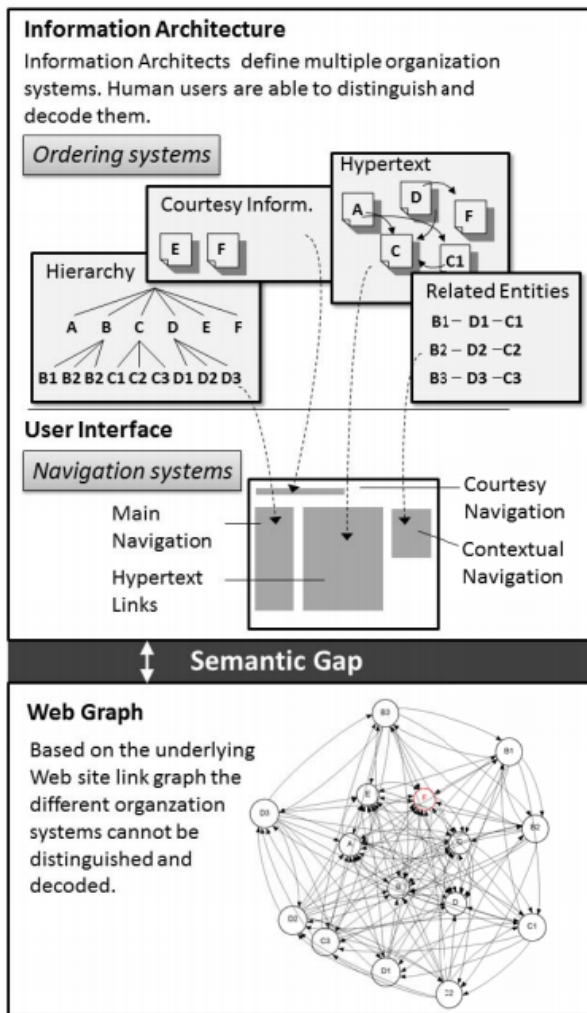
**Information Architecture**

Information Architects define multiple organization systems. Human users are able to distinguish and decode them.

Ordering systems

Hypertext

A D F C C1

Courtesy Inform.

E F

Hierarchy

A B C D E F

B1 B2 B2 C1 C2 C3 D1 D2 D3

Related Entities

B1 – D1 – C1

B2 – D2 – C2

B3 – D3 – C3

**User Interface**

Navigation systems

Main Navigation

Hypertext Links

Courtesy Navigation

Contextual Navigation

Semantic Gap

**Web Graph**

Based on the underlying Web site link graph the different organzation systems cannot be distinguished and decoded.

B3 B1 E F D3 A C B2 B D D2 C3 C1 D1 C2